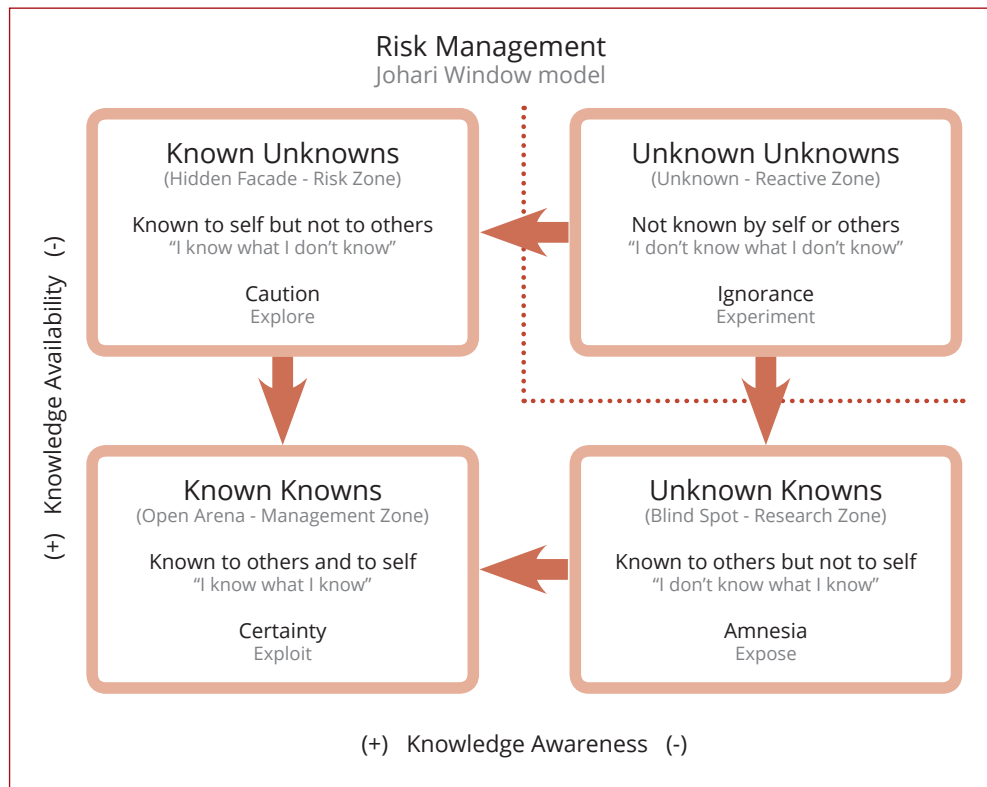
Risk Management
Johari Window model

(+) Knowledge Availability (-)

Known Unknowns
(Hidden Facade - Risk Zone)

Known to self but not to others
"I know what I don't know"

Caution
Explore

Unknown Unknowns
(Unknown - Reactive Zone)

Not known by self or others
"I don't know what I don't know"

Ignorance
Experiment

Known Knowns
(Open Arena - Management Zone)

Known to others and to self
"I know what I know"

Certainty
Exploit

Unknown Knowns
(Blind Spot - Research Zone)

Known to others but not to self
"I don't know what I know"

Amnesia
Expose

(+) Knowledge Awareness (-)